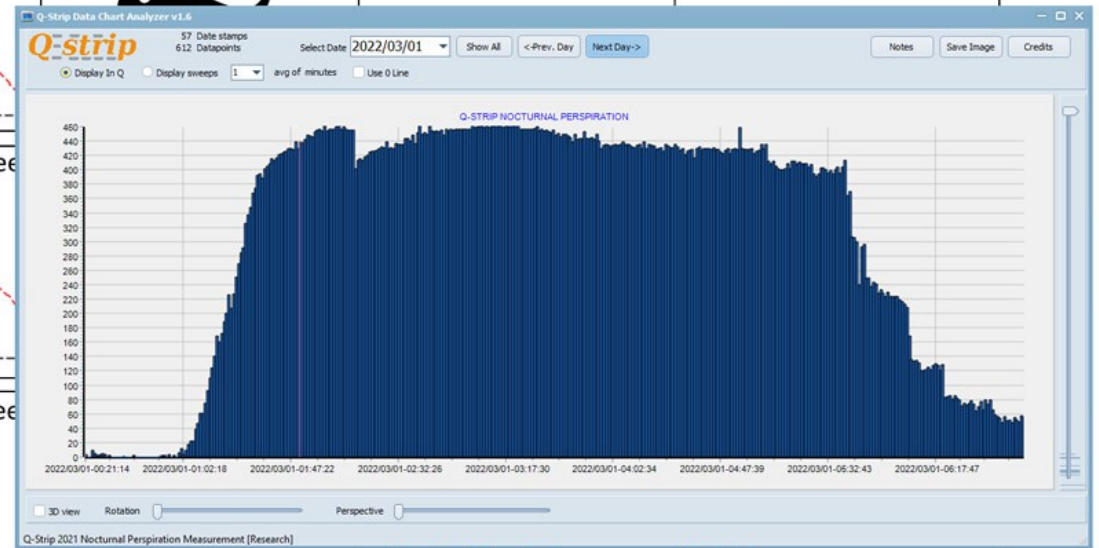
Q-Strip Data Chart Analyzer v1.6

Q-strip

57 Date stamps
612 Datapoints

Select Date 2022/03/01

Show All

<-Prev. Day

Next Day->

Notes

Save Image

Credits

Display In Q

Display sweeps

1

avg of minutes

Use 0 Line

Q-STRIP NOCTURNAL PERSPIRATION

460
440
420
400
380
360
340
320
300
280
260
240
220
200
180
160
140
120
100
80
60
40
20
0

2022/03/01-00:21:14
2022/03/01-01:02:18
2022/03/01-01:47:22
2022/03/01-02:32:26
2022/03/01-03:17:30
2022/03/01-04:02:34
2022/03/01-04:47:39
2022/03/01-06:32:43
2022/03/01-06:17:47

3D view

Rotation

Perspective

Q-Strip 2021 Nocturnal Perspiration Measurement [Research]

ee

ee